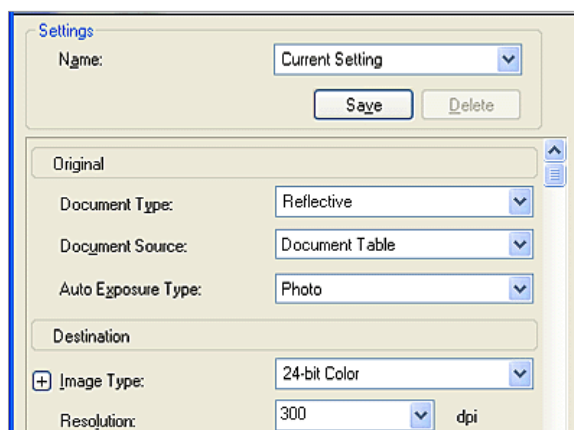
Settings

Name: Current Setting

Save Delete

Original

Document Type: Reflective

Document Source: Document Table

Auto Exposure Type: Photo

Destination

+ Image Type: 24-bit Color

Resolution: 300 dpi